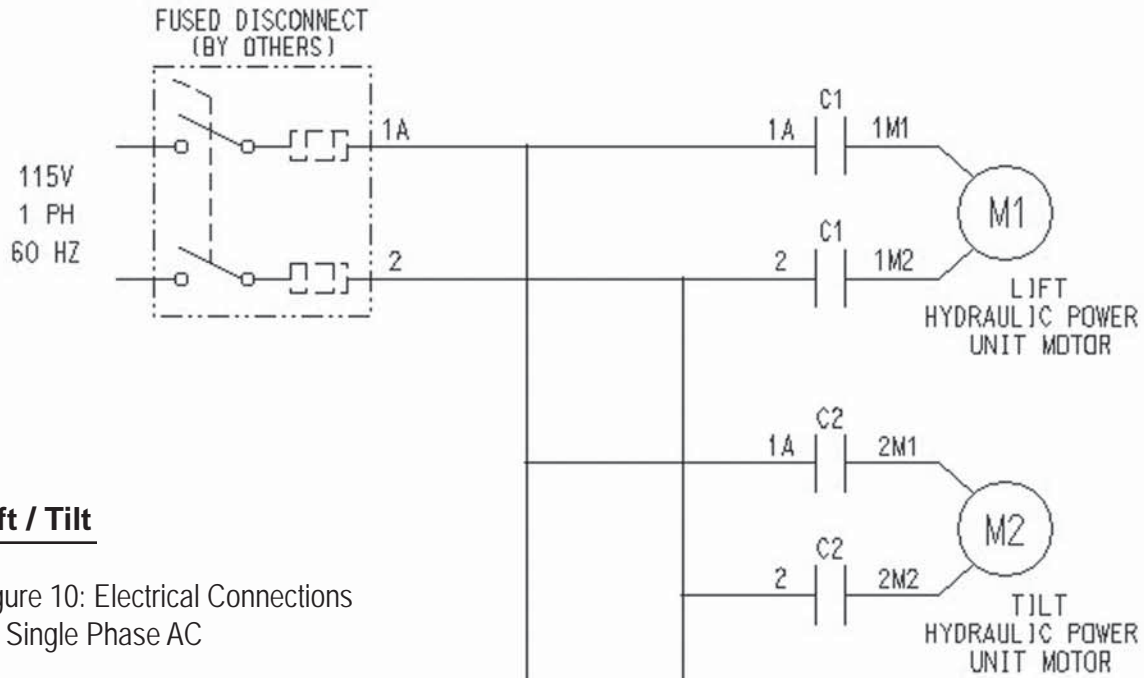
FUSED DISCONNECT
(BY OTHERS)

115V
1 PH
60 HZ

1A

2

C1

1A

1M1

M1

C1

2

1M2

LIFT
HYDRAULIC POWER
UNIT MOTOR

C2

1A

2M1

M2

C2

2

2M2

TILT
HYDRAULIC POWER
UNIT MOTOR

ft / Tilt

gure 10: Electrical Connections
Single Phase AC